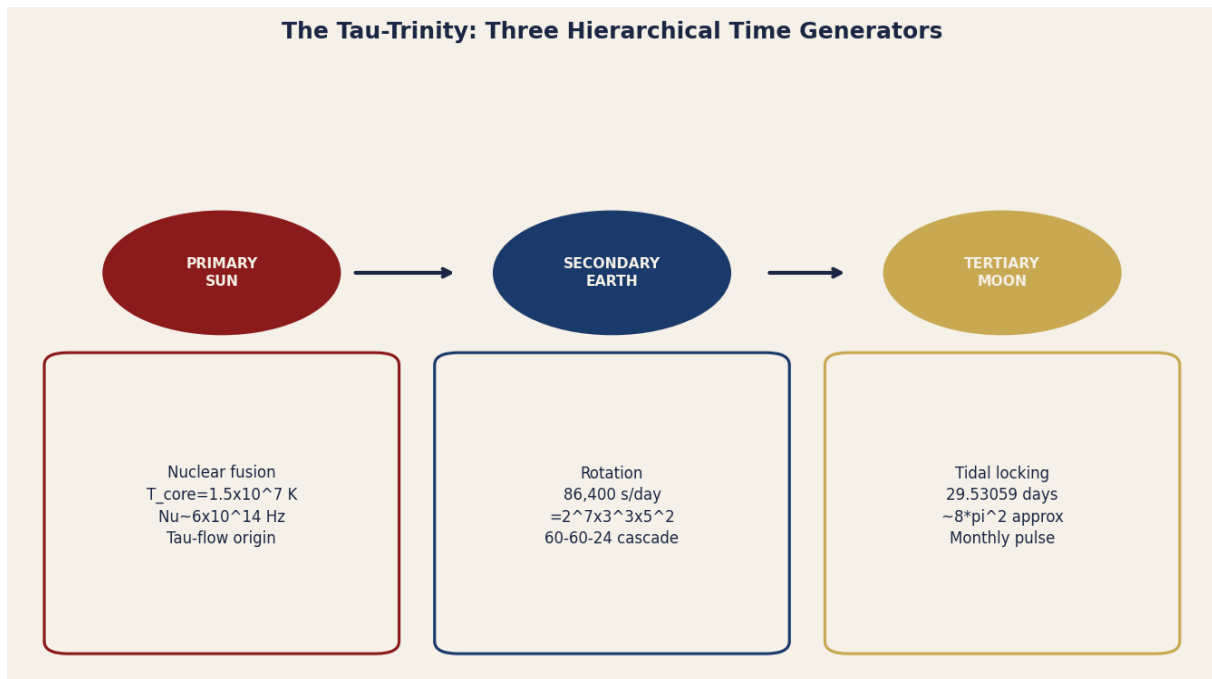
The Tau-Trinity: Three Hierarchical Time Generators

PRIMARY
SUN

SECONDARY
EARTH

TERTIARY
MOON

Nuclear fusion
T_core=1.5x10^7 K
Nu~6x10^14 Hz
Tau-flow origin

Rotation
86,400 s/day
=2^7x3^3x5^2
60-60-24 cascade

Tidal locking
29.53059 days
~8*pi^2 approx
Monthly pulse